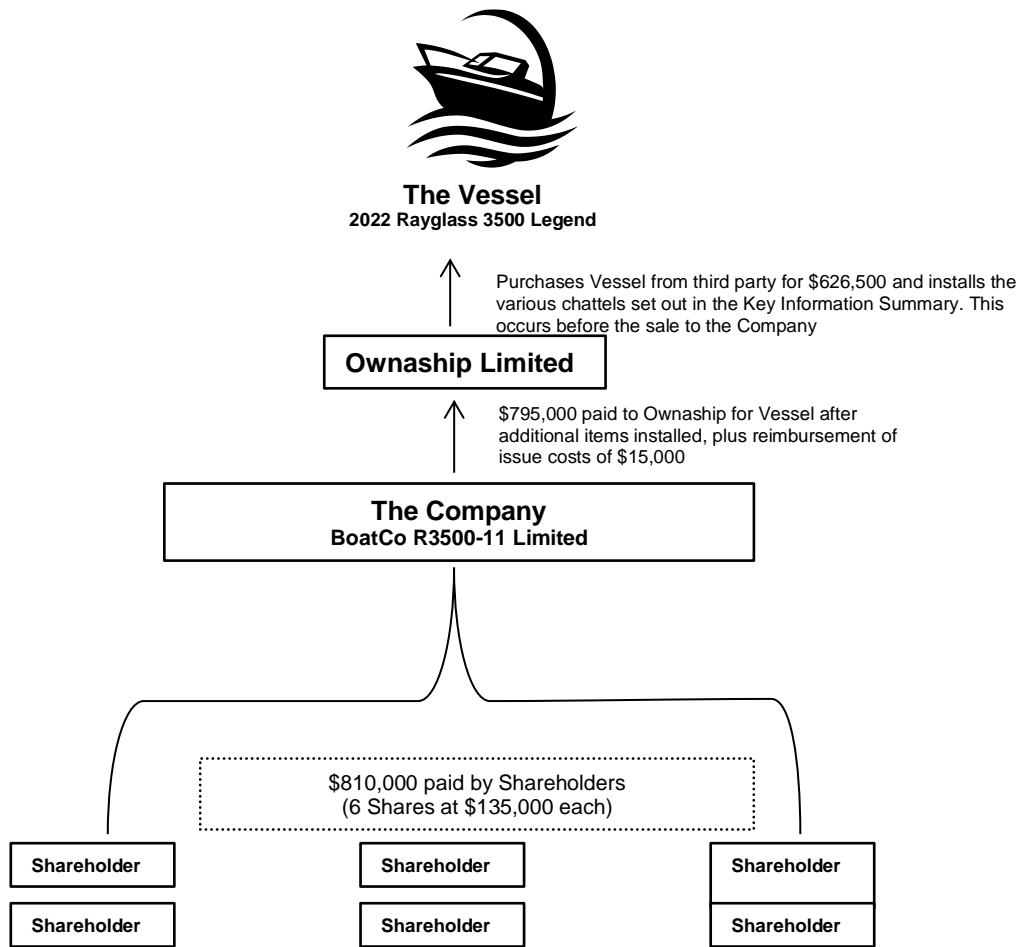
The Vessel
2022 Rayglass 3500 Legend

Purchases Vessel from third party for $626,500 and installs the various chattels set out in the Key Information Summary. This occurs before the sale to the Company

Ownaship Limited

$795,000 paid to Ownaship for Vessel after additional items installed, plus reimbursement of issue costs of $15,000

The Company
BoatCo R3500-11 Limited

$810,000 paid by Shareholders
(6 Shares at $135,000 each)

Shareholder

Shareholder

Shareholder

Shareholder

Shareholder

Shareholder